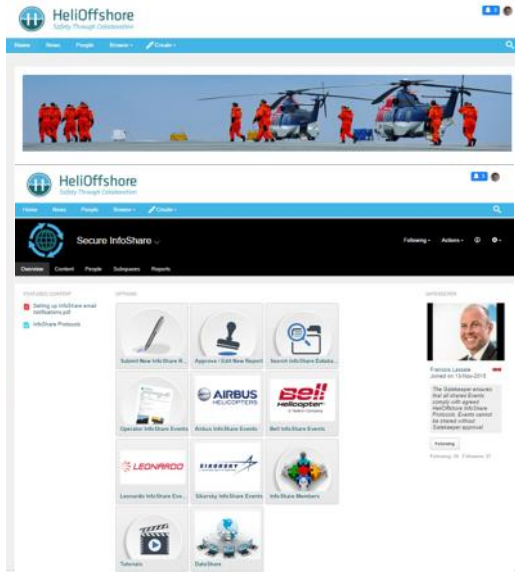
HeliOffshore
Safety Through Collaboration

Home News People Browse Create

HeliOffshore
Safety Through Collaboration

Home News People Browse Create

Secure InfoShare

Following Actions

Overview Content People Subspaces Reports

FEATURED CONTENT
Setting up InfoShare email notifications.pdf
InfoShare Protocols

OPTIONS
Submit New InfoShare R...
Approve / Edit New Report
Search InfoShare Databa...
Operator InfoShare Events
AIRBUS HELICOPTERS
Airbus InfoShare Events
Bell Helicopter
Bell InfoShare Events
LEONARDO
Leonardo InfoShare Eve...
SIKORSKY
Sikorsky InfoShare Events
InfoShare Members
Tutorials
DataShare

GATEKEEPER
Francois Lassale
Joined on 13-Nov-2015
The Gatekeeper ensures that all shared Events comply with agreed HeliOffshore InfoShare Protocols. Events cannot be shared without Gatekeeper approval.
Following
Following: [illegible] Followers: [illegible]